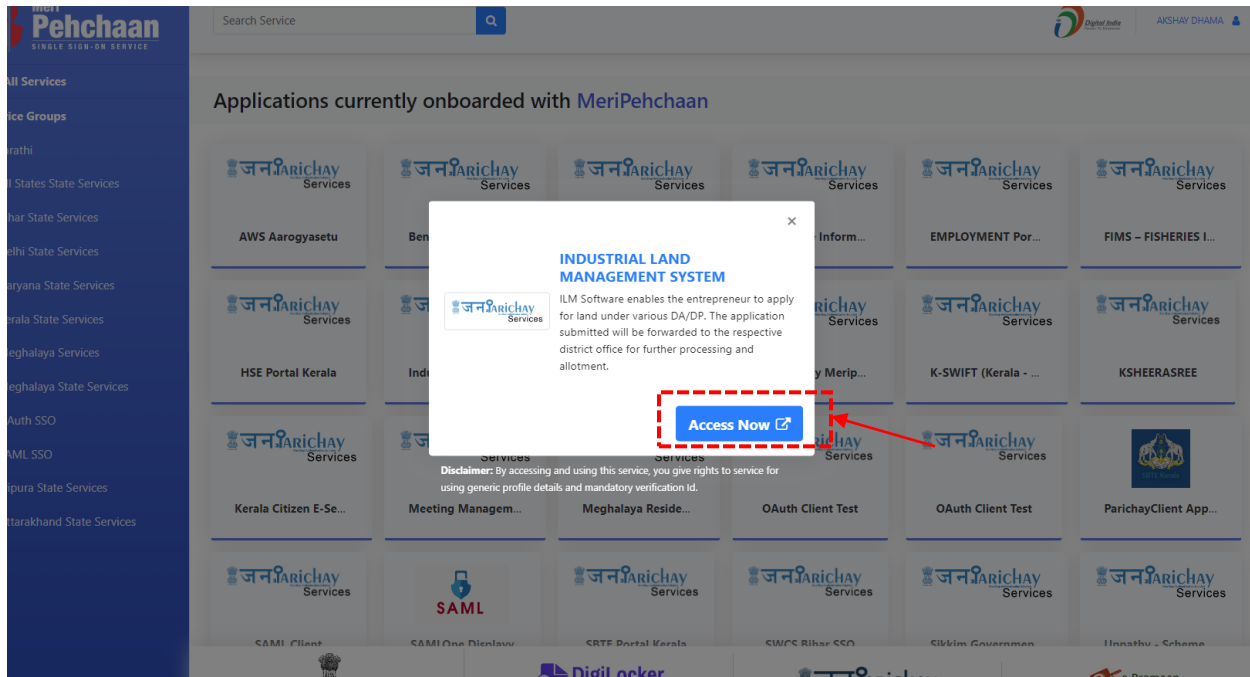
Meri Pehchaan
SINGLE SIGN-ON SERVICE

Search Service

Digital India

AKSHAY DHAMA

All Services
ice Groups
rathi
l States State Services
har State Services
elhi State Services
aryana State Services
erala State Services
eghalaya Services
eghalaya State Services
Auth SSO
AML SSO
ipura State Services
ttarakhand State Services

Applications currently onboarded with MeriPehchaan

जनParichay Services

AWS Aarogyasetu
Ben
Inform...
EMPLOYMENT Por...
FIMS – FISHERIES I...
HSE Portal Kerala
Indu
y Merip...
K-SWIFT (Kerala - ...
KSHEERASREE
Kerala Citizen E-Se...
Meeting Managem...
Meghalaya Reside...
OAuth Client Test
OAuth Client Test
ParichayClient App...
SAML
SAML Client
SAML One Display
SRTE Portal Kerala
SWCS Bihar SSO
Sikkim Governmen
Unnathy - Scheme

×

INDUSTRIAL LAND MANAGEMENT SYSTEM

ILM Software enables the entrepreneur to apply for land under various DA/DP. The application submitted will be forwarded to the respective district office for further processing and allotment.

Access Now

Disclaimer: By accessing and using this service, you give rights to service for using generic profile details and mandatory verification Id.

DigiLocker